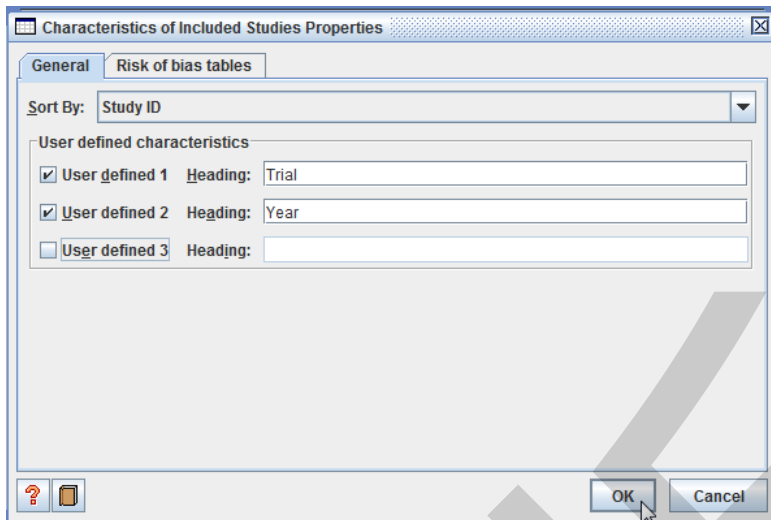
Characteristics of Included Studies Properties

General | Risk of bias tables

Sort By: Study ID

User defined characteristics

User defined 1 Heading: Trial

User defined 2 Heading: Year

User defined 3 Heading:

?

OK Cancel